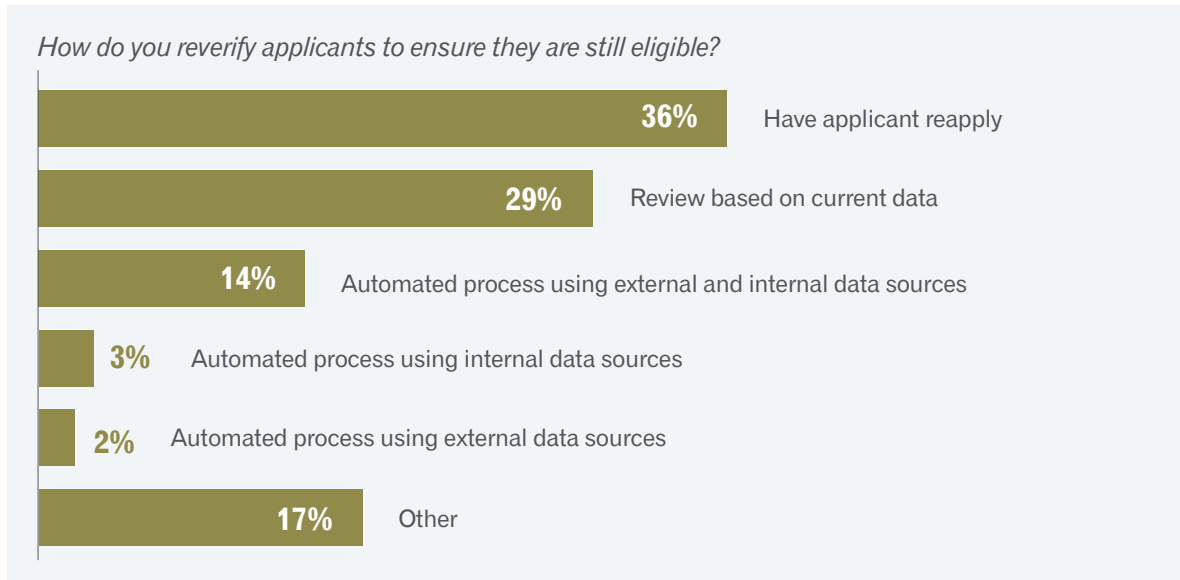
How do you reverify applicants to ensure they are still eligible?

36% Have applicant reapply

29% Review based on current data

14% Automated process using external and internal data sources

3% Automated process using internal data sources

2% Automated process using external data sources

17% Other